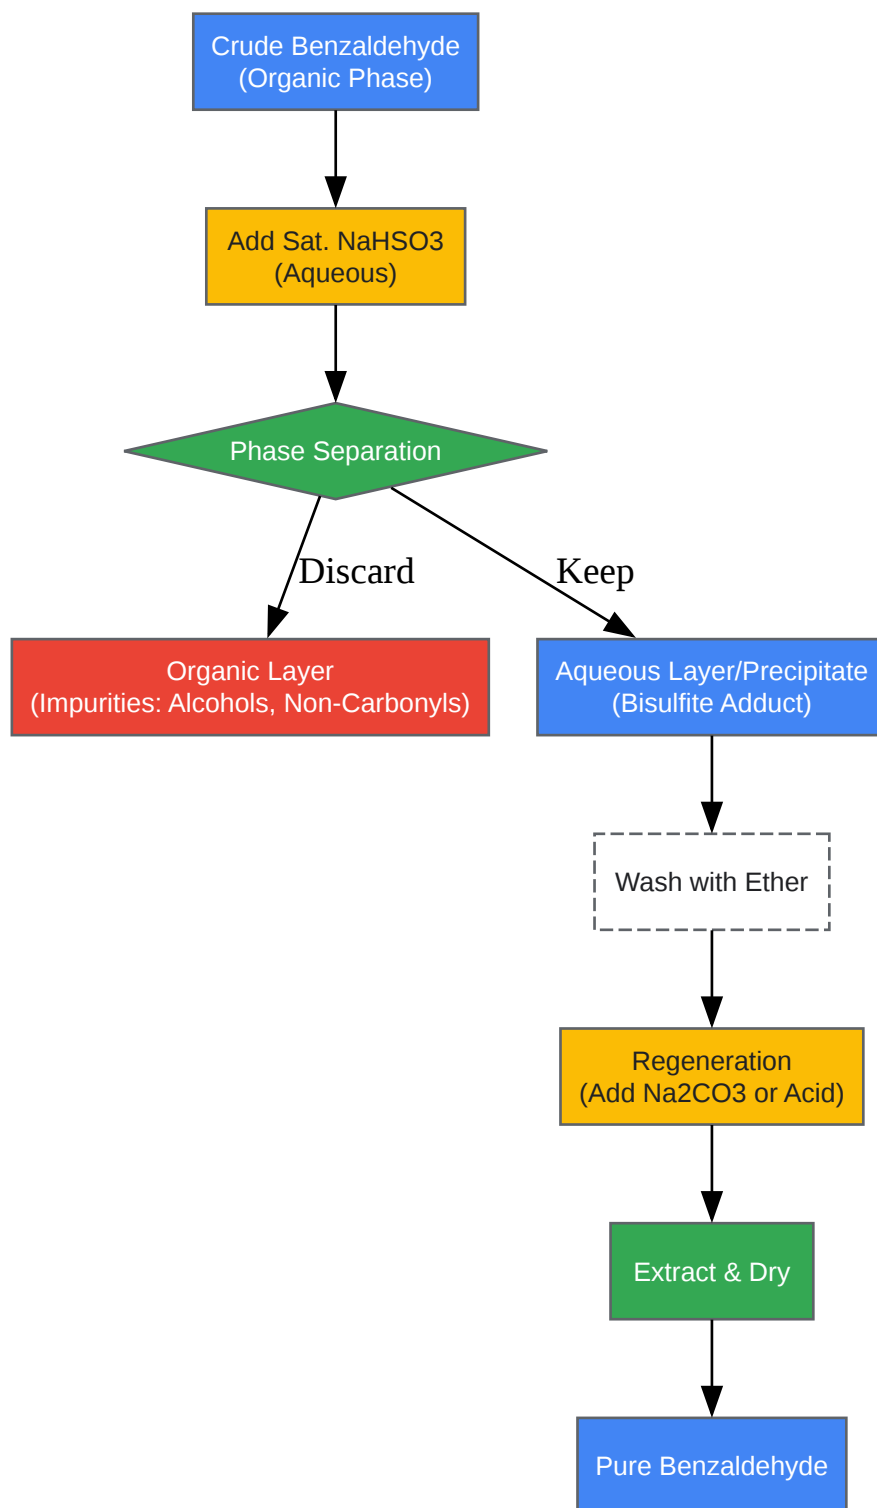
Crude Benzaldehyde
(Organic Phase)

Add Sat. NaHSO3
(Aqueous)

Phase Separation

Discard

Keep

Organic Layer
(Impurities: Alcohols, Non-Carbonyls)

Aqueous Layer/Precipitate
(Bisulfite Adduct)

Wash with Ether

Regeneration
(Add Na2CO3 or Acid)

Extract & Dry

Pure Benzaldehyde